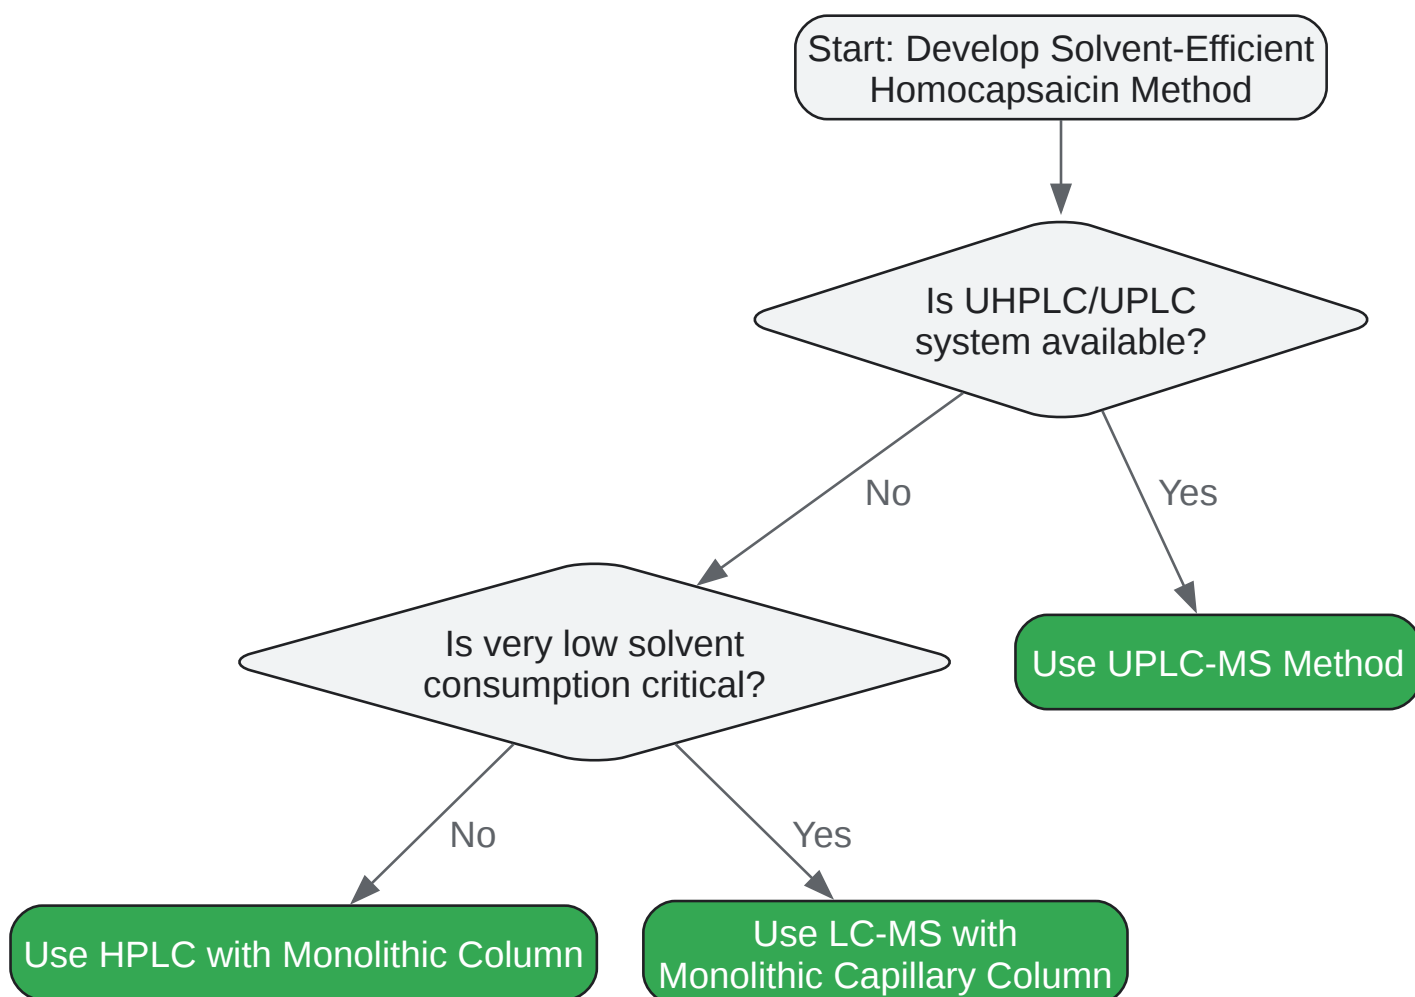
Start: Develop Solvent-Efficient Homocapsaicin Method

Is UHPLC/UPLC system available?

No

Yes

Is very low solvent consumption critical?

Use UPLC-MS Method

No

Yes

Use HPLC with Monolithic Column

Use LC-MS with Monolithic Capillary Column